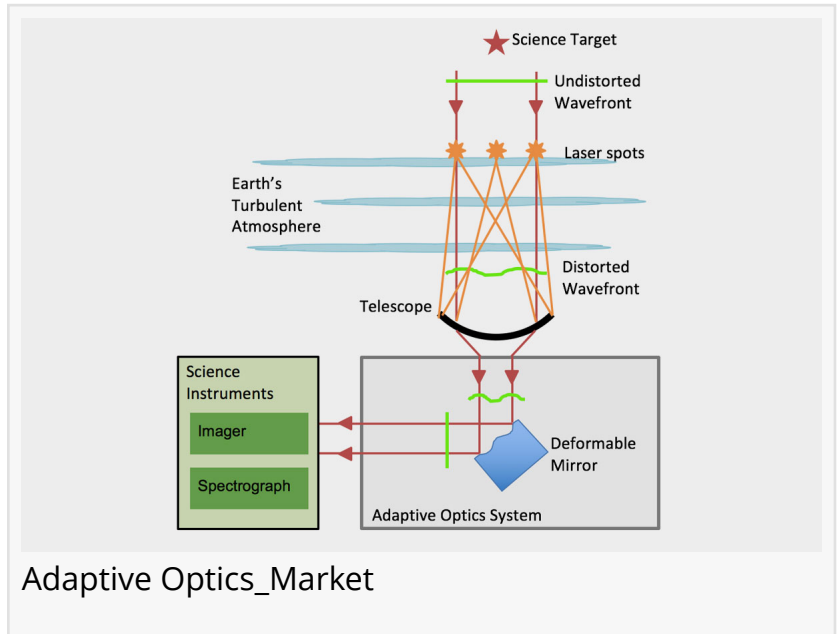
Science Target

Undistorted Wavefront

Laser spots

Earth's Turbulent Atmosphere

Distorted Wavefront

Telescope

Science Instruments

Imager

Spectrograph

Deformable Mirror

Adaptive Optics System

Adaptive Optics_Market